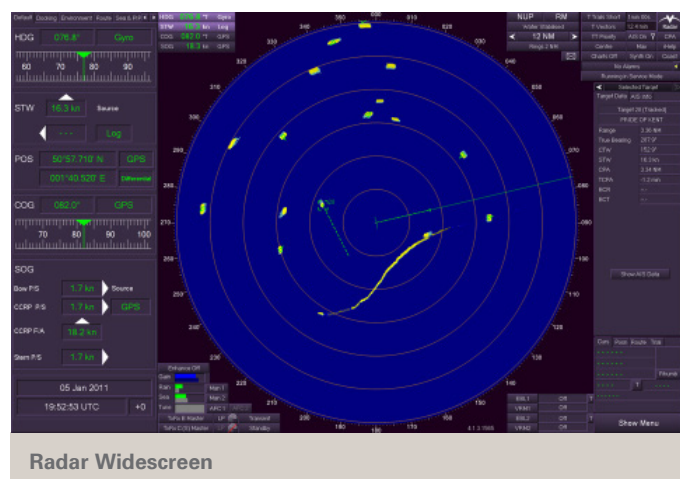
Default Docking Environment Route Sea & PrP

HDG 076.8° Gyro

60 70 80 90

STW 16.3 kn Source

- - - Log

POS 50°57.718' N GPS

001°40.520' E Differential

COG 082.0° GPS

70 80 90 100

SOG

Bow P/S 1.7 kn Source

CCRP P/S 1.7 kn GPS

CCRP F/A 18.2 kn

Stern P/S 1.7 kn

05 Jan 2011

19:52:53 UTC +0

HDG 076.8° T Gyro
STW 16.3 kn Log
COG 082.0° T GPS
SOG 18.3 kn GPS

NUP RM
Water Stabilised
12 NM
Rings 2 NM

T Trails Short Lon 60s
T Vectors 12.4 Nm
TT Plenty AIS On
Centre Man Help
Charts Off Synth On Coast
No Alarms
Running in Service Mode

Selected Target
Target Data AIS 055
Target 20 (Tracked)
PRIDE OF KENT
Range 3.36 NM
True Bearing 257.0°
CTW 152.0°
STW 18.3 kn
CPA 3.34 NM
TCPA -13 min
BCR
BCT

Show AIS Data

Gain
Rain Man 1
Sea Man 2
Tune AFC 1
TxRx B Master Transmit
TxRx C (S) Master Standby

EBL1 Off
VRM1 Off
EBL2 Off
VRM2 Off

Show Menu

Radar Widescreen